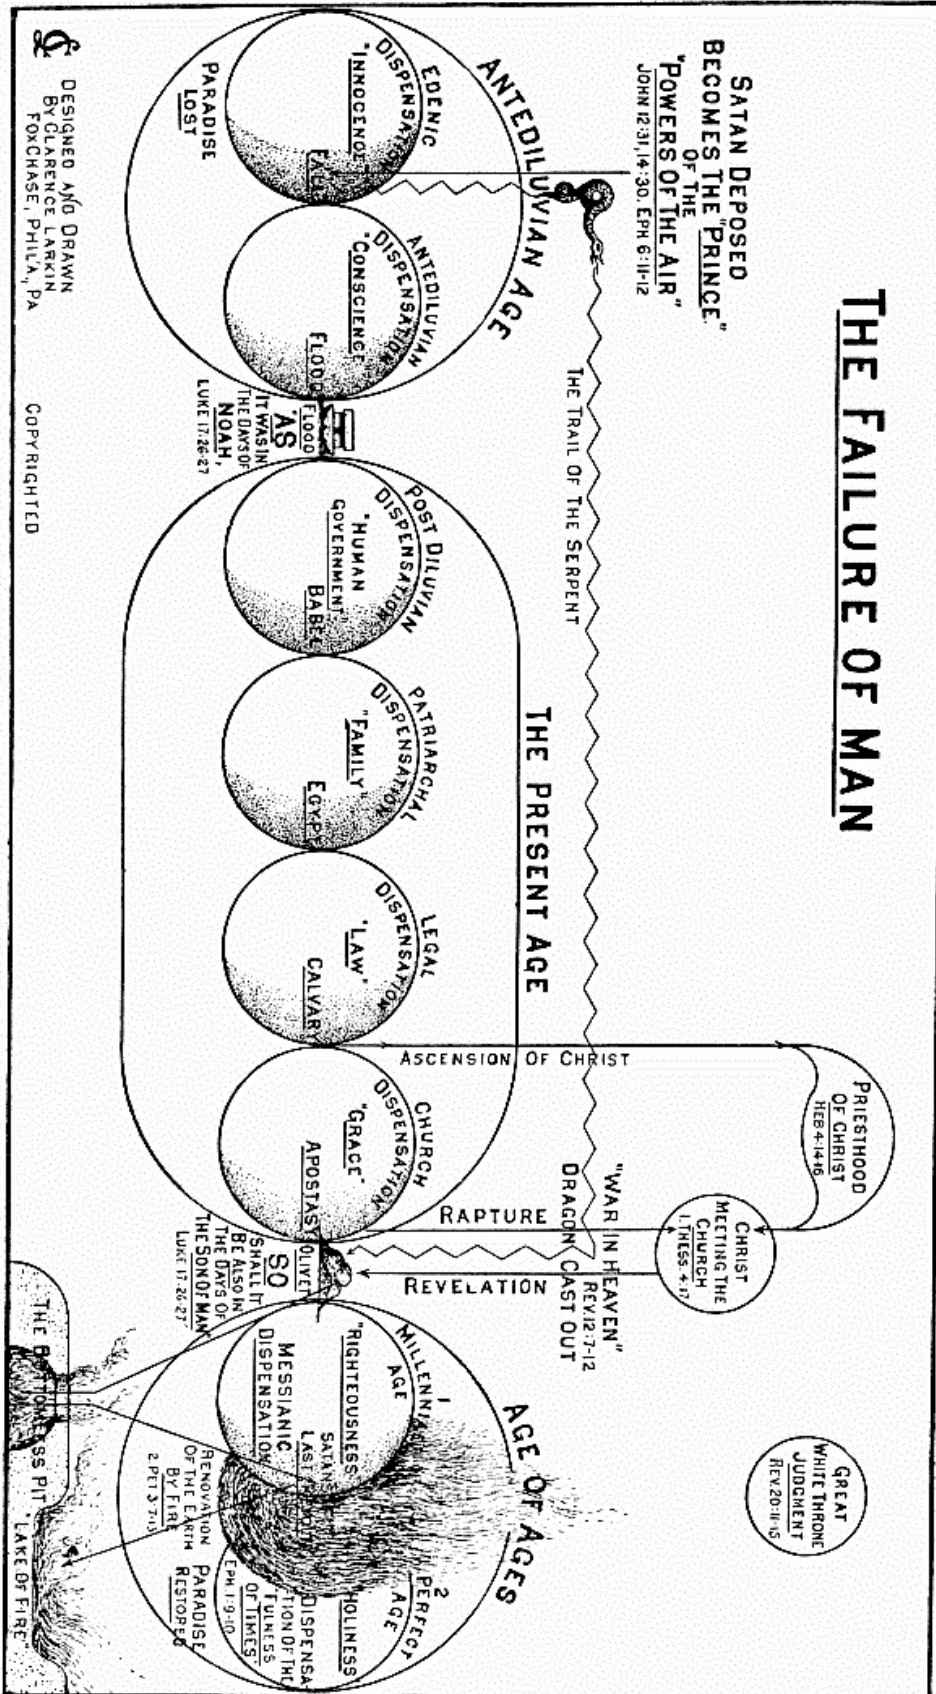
THE FAILURE OF MAN

SATAN DEPOSED BECOMES THE "PRINCE" OF THE "POWERS OF THE AIR"
JOHN 12:31, 14:30. EPH 6:11-12

THE TRAIL OF THE SERPENT

ANTEDILUVIAN AGE

EDENIC DISPENSATION
"INNOCENCE"
FALL

PARADISE LOST

ANTEDILUVIAN DISPENSATION
"CONSCIENCE"
FLOOD

FLOOD
AS IT WAS IN THE DAYS OF NOAH,
LUKE 17:26-27

THE PRESENT AGE

POST DILUVIAN DISPENSATION
"HUMAN GOVERNMENT"
BABEL

PATRIARCHAL DISPENSATION
"FAMILY"
EGYPT

LEGAL DISPENSATION
"LAW"
CALVARY

CHURCH DISPENSATION
"GRACE"
APOSTASY

ASCENSION OF CHRIST

PRIESTHOOD OF CHRIST
HEB 4:14-16

RAPTURE

CHRIST MEETING THE CHURCH
I.THESS. 4:17

"WAR IN HEAVEN"
DRAGON CAST OUT
REV.12:7-12

REVELATION

OLIVET
SO SHALL IT BE ALSO IN THE DAYS OF THE SON OF MAN
LUKE 17:26-27

GREAT WHITE THRONE JUDGMENT
REV.20:11-15

AGE OF AGES

1 MILLENNIAL AGE
"RIGHTEOUSNESS"
MESSIANIC DISPENSATION
SATAN'S LAST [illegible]

2 PERFECT AGE
"HOLINESS"
DISPENSATION OF THE "FULNESS OF TIMES"
EPH. 1:9-10

PARADISE RESTORED

RENOVATION OF THE EARTH BY FIRE
2 PET 3:7-13

THE B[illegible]SS PIT

"LAKE OF FIRE"

DESIGNED AND DRAWN BY CLARENCE LARKIN FOX CHASE, PHILA., PA

COPYRIGHTED